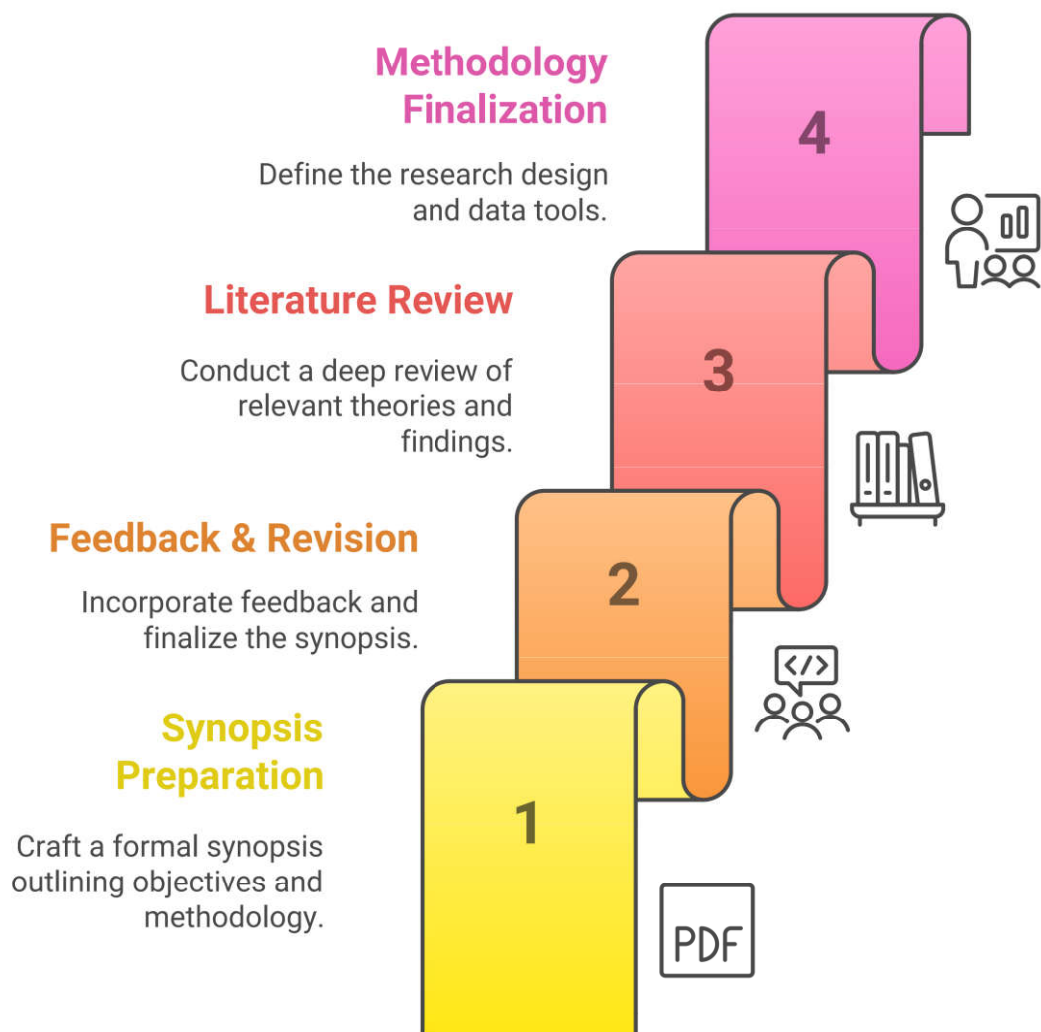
Methodology Finalization

4

Define the research design and data tools.

Literature Review

3

Conduct a deep review of relevant theories and findings.

Feedback & Revision

2

Incorporate feedback and finalize the synopsis.

</>

Synopsis Preparation

1

Craft a formal synopsis outlining objectives and methodology.

PDF